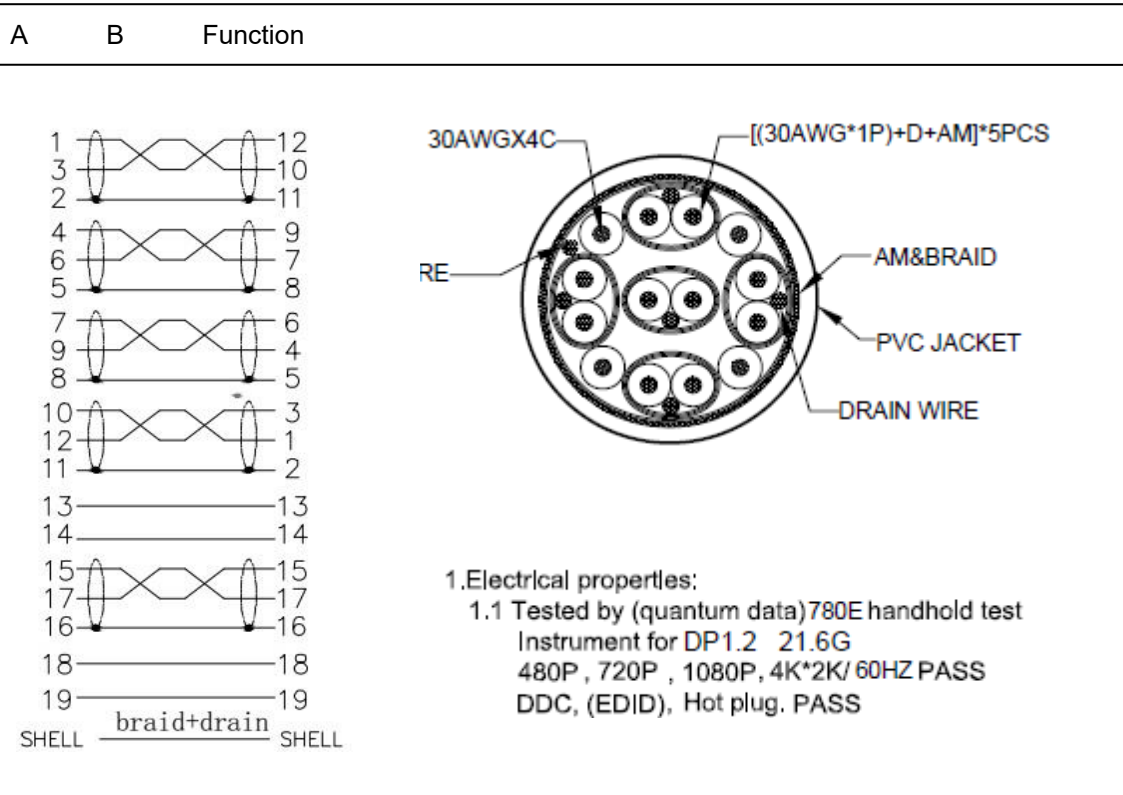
A B Function

1 12
3 10
2 11
4 9
6 7
5 8
7 6
9 4
8 5
10 3
12 1
11 2
13 13
14 14
15 15
17 17
16 16
18 18
19 19
SHELL braid+drain SHELL

30AWGX4C
[(30AWG*1P)+D+AM]*5PCS
RE
AM&BRAID
PVC JACKET
DRAIN WIRE

1.Electrical propertles:
1.1 Tested by (quantum data)780E handhold test Instrument for DP1.2 21.6G
480P , 720P , 1080P, 4K*2K/ 60HZ PASS
DDC, (EDID), Hot plug. PASS